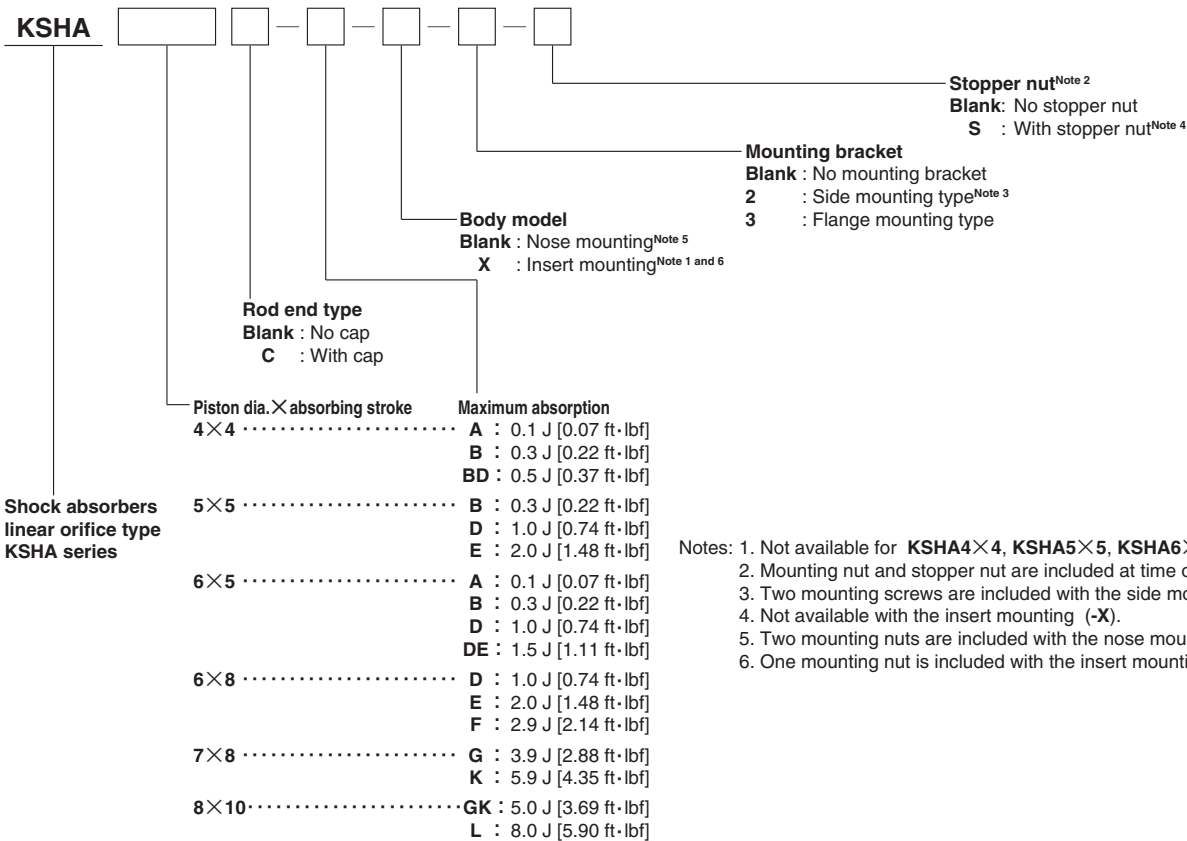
KSHA [ ] [ ] — [ ] — [ ] — [ ] — [ ]

Stopper nut$^{Note 2}$
Blank: No stopper nut
S : With stopper nut$^{Note 4}$

Mounting bracket
Blank : No mounting bracket
2 : Side mounting type$^{Note 3}$
3 : Flange mounting type

Body model
Blank : Nose mounting$^{Note 5}$
X : Insert mounting$^{Note 1 and 6}$

Rod end type
Blank : No cap
C : With cap

Piston dia.×absorbing stroke
Maximum absorption

4×4 ························ A : 0.1 J [0.07 ft·lbf]
B : 0.3 J [0.22 ft·lbf]
BD : 0.5 J [0.37 ft·lbf]
5×5 ························ B : 0.3 J [0.22 ft·lbf]
D : 1.0 J [0.74 ft·lbf]
E : 2.0 J [1.48 ft·lbf]
6×5 ························ A : 0.1 J [0.07 ft·lbf]
B : 0.3 J [0.22 ft·lbf]
D : 1.0 J [0.74 ft·lbf]
DE : 1.5 J [1.11 ft·lbf]
6×8 ························ D : 1.0 J [0.74 ft·lbf]
E : 2.0 J [1.48 ft·lbf]
F : 2.9 J [2.14 ft·lbf]
7×8 ························ G : 3.9 J [2.88 ft·lbf]
K : 5.9 J [4.35 ft·lbf]
8×10························GK : 5.0 J [3.69 ft·lbf]
L : 8.0 J [5.90 ft·lbf]

Shock absorbers linear orifice type KSHA series

Notes: 1. Not available for KSHA4×4, KSHA5×5, KSHA6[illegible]
2. Mounting nut and stopper nut are included at time o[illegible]
3. Two mounting screws are included with the side mo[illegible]
4. Not available with the insert mounting (-X).
5. Two mounting nuts are included with the nose mou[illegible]
6. One mounting nut is included with the insert mounti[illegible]